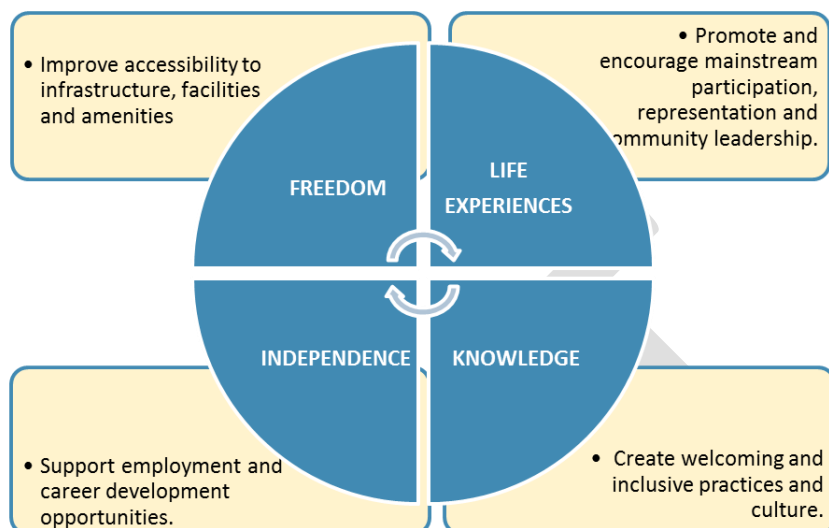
• Improve accessibility to infrastructure, facilities and amenities

• Promote and encourage mainstream participation, representation and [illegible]mmunity leadership.

FREEDOM

LIFE EXPERIENCES

INDEPENDENCE

KNOWLEDGE

• Support employment and career development opportunities.

• Create welcoming and inclusive practices and culture.